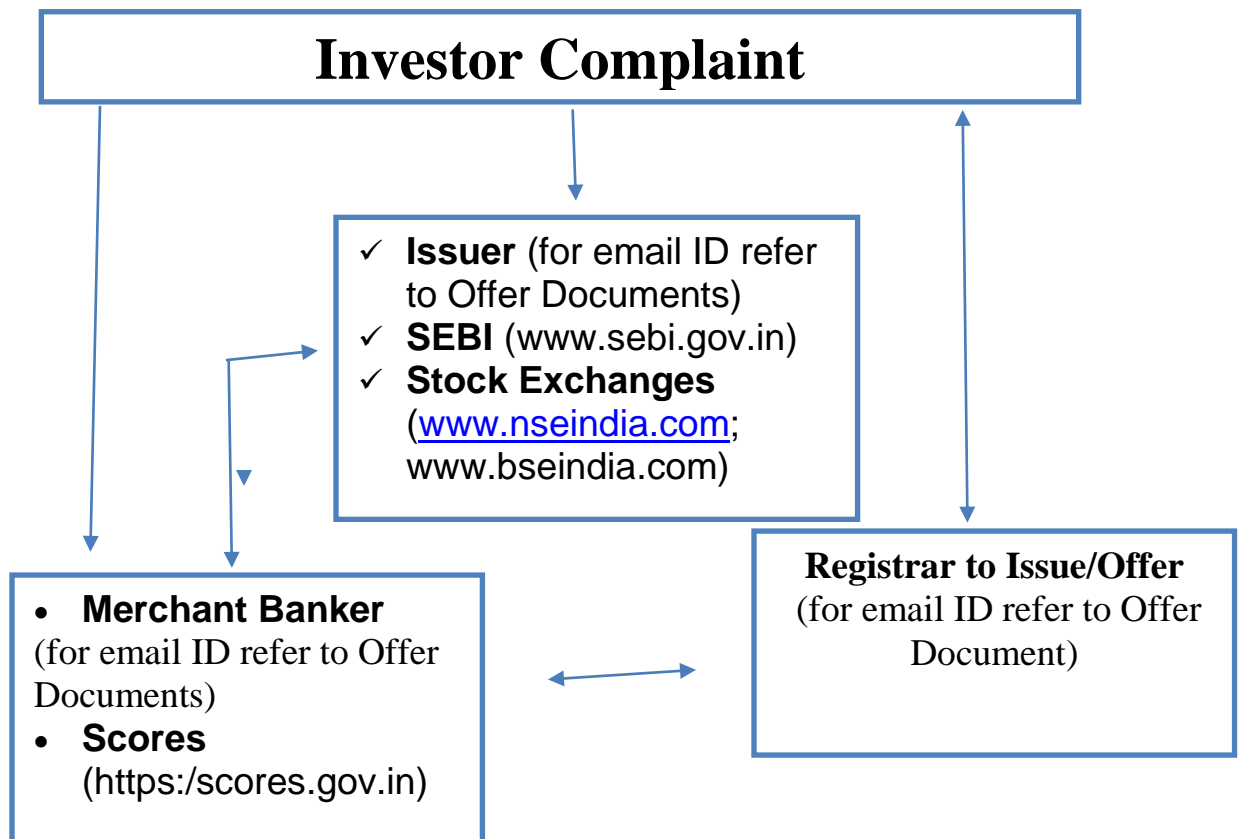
Investor Complaint

✓ **Issuer** (for email ID refer to Offer Documents)
✓ **SEBI** (www.sebi.gov.in)
✓ **Stock Exchanges** (www.nseindia.com; www.bseindia.com)

• **Merchant Banker** (for email ID refer to Offer Documents)
• **Scores** (https:/scores.gov.in)

**Registrar to Issue/Offer**
(for email ID refer to Offer Document)